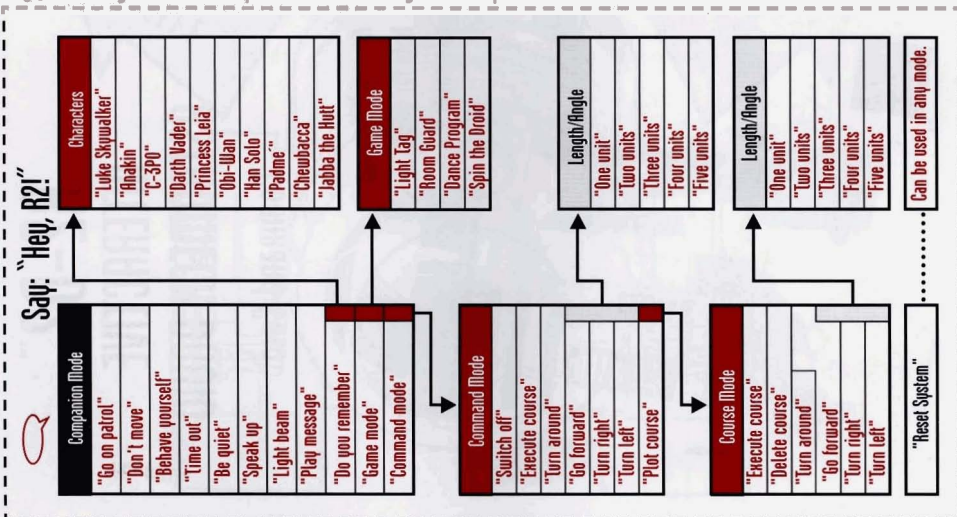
Say: "Hey, R2!"

Companion Mode
"Go on patrol"
"Don't move"
"Behave yourself"
"Time out"
"Be quiet"
"Speak up"
"Light beam"
"Play message"
"Do you remember"
"Game mode"
"Command mode"

Characters
"Luke Skywalker"
"Anakin"
"C-3PO"
"Darth Vader"
"Princess Leia"
"Obi-Wan"
"Han Solo"
"Padme"
"Chewbacca"
"Jabba the Hutt"

Game Mode
"Light Tag"
"Room Guard"
"Dance Program"
"Spin the Droid"

Command Mode
"Switch off"
"Execute course"
"Turn around"
"Go forward"
"Turn right"
"Turn left"
"Plot course"

Length/Angle
"One unit"
"Two units"
"Three units"
"Four units"
"Five units"

Course Mode
"Execute course"
"Delete course"
"Turn around"
"Go forward"
"Turn right"
"Turn left"

Length/Angle
"One unit"
"Two units"
"Three units"
"Four units"
"Five units"

"Reset System"

Can be used in any mode.